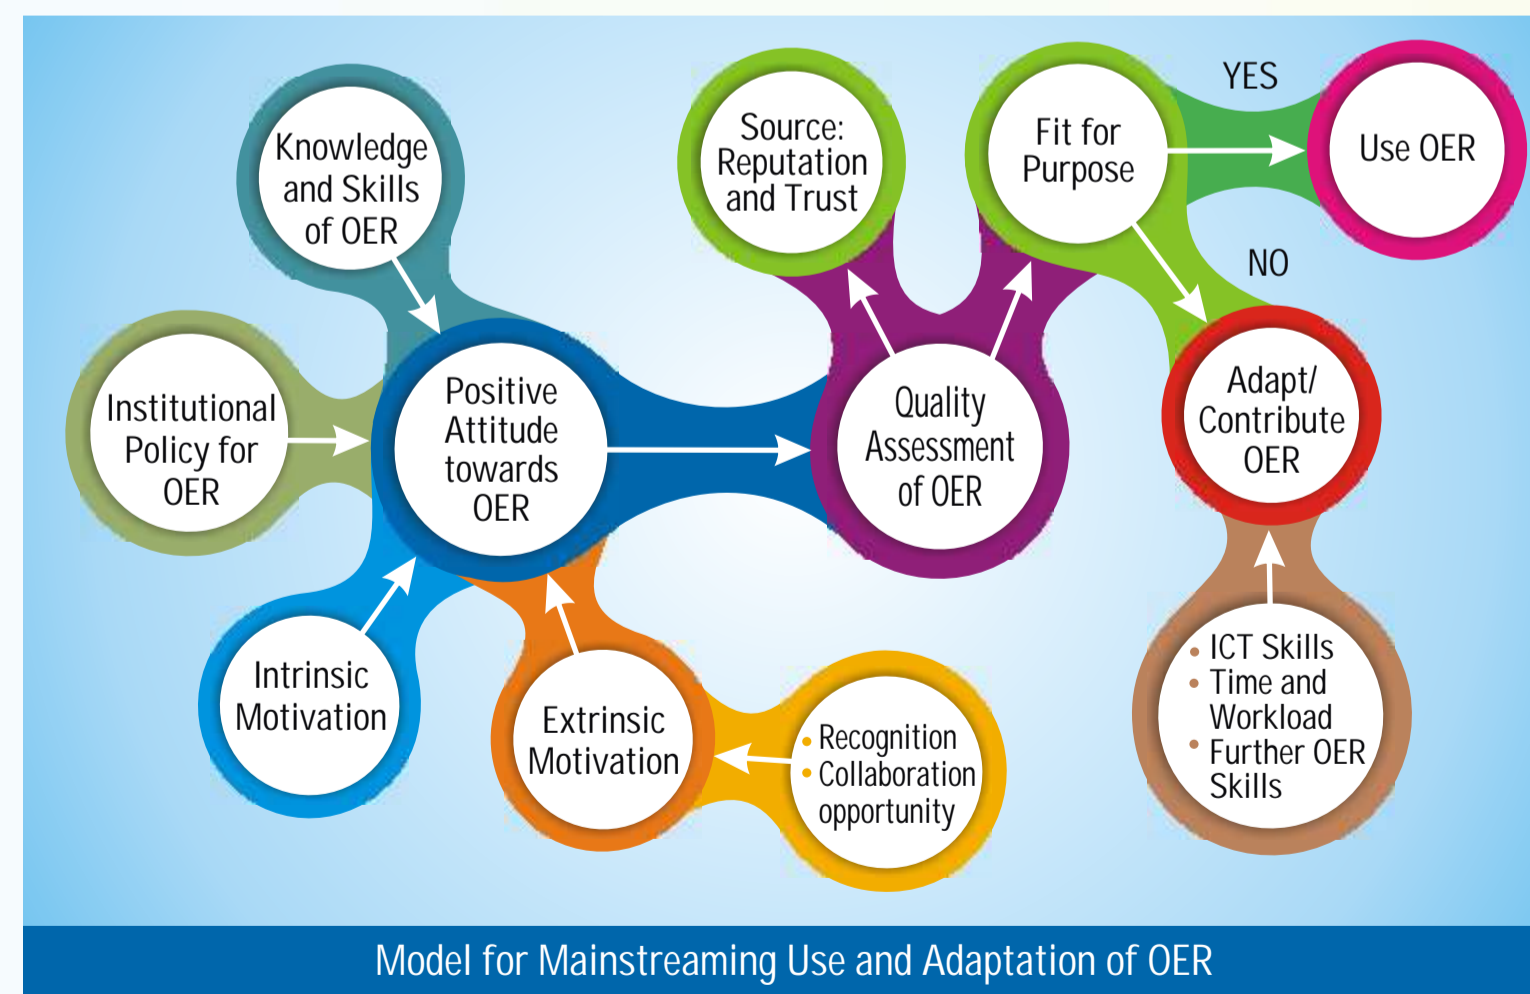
Knowledge and Skills of OER

Institutional Policy for OER

Positive Attitude towards OER

Intrinsic Motivation

Extrinsic Motivation

- Recognition
- Collaboration opportunity

Source: Reputation and Trust

Quality Assessment of OER

Fit for Purpose

YES

Use OER

NO

Adapt/ Contribute OER

- ICT Skills
- Time and Workload
- Further OER Skills

Model for Mainstreaming Use and Adaptation of OER